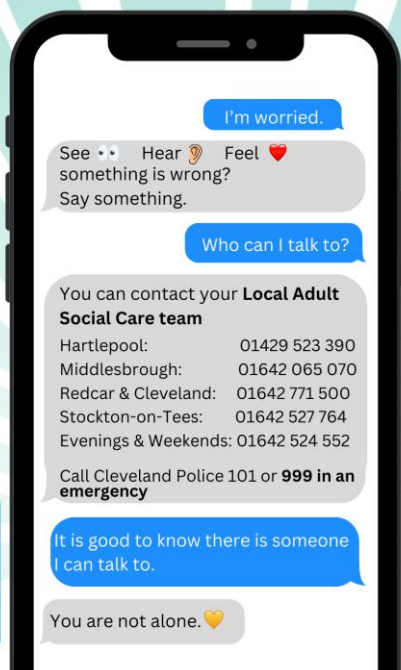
I'm worried.

See 👀 Hear 👂 Feel ❤️ something is wrong? Say something.

Who can I talk to?

You can contact your **Local Adult Social Care team**

| | |
|---|---|
| Hartlepool: | 01429 523 390 |
| Middlesbrough: | 01642 065 070 |
| Redcar & Cleveland: | 01642 771 500 |
| Stockton-on-Tees: | 01642 527 764 |
| Evenings & Weekends: | 01642 524 552 |

Call Cleveland Police 101 or **999 in an emergency**

It is good to know there is someone I can talk to.

You are not alone. 💛